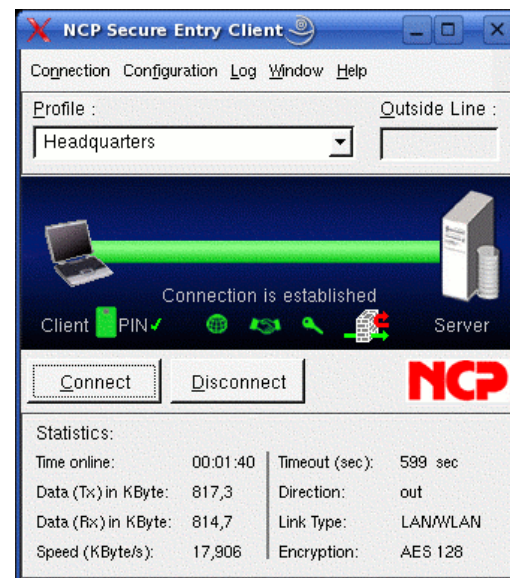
NCP Secure Entry Client

Connection Configuration Log Window Help

Profile :

Outside Line :

Headquarters

Connection is established

Client PIN✓

Server

Connect

Disconnect

NCP

Statistics:

| Time online: | 00:01:40 | Timeout (sec): | 599 sec |
|---|---|---|---|
| Data (Tx) in KByte: | 817,3 | Direction: | out |
| Data (Rx) in KByte: | 814,7 | Link Type: | LAN/WLAN |
| Speed (KByte/s): | 17,906 | Encryption: | AES 128 |